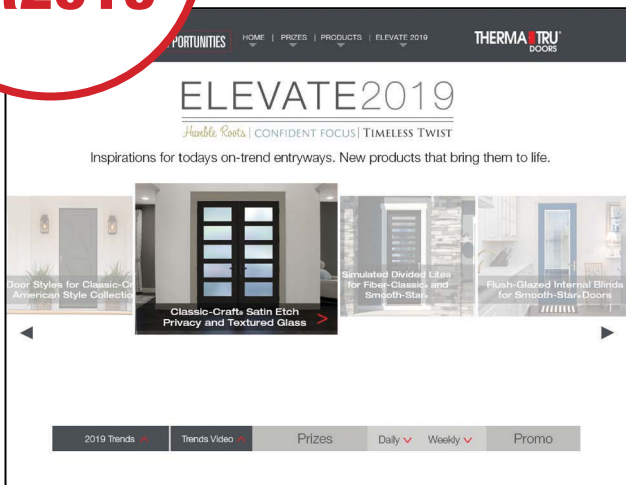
PORTUNITIES | HOME | PRIZES | PRODUCTS | ELEVATE 2019

THERMA TRU DOORS

ELEVATE2019

Humble Roots | CONFIDENT FOCUS | TIMELESS TWIST

Inspirations for todays on-trend entryways. New products that bring them to life.

Door Styles for Classic-Cr American Style Collectio

Classic-Craft® Satin Etch Privacy and Textured Glass >

Simulated Divided Lites for Fiber-Classic® and Smooth-Star®

Flush-Glazed Internal Blinds for Smooth-Star® Doors

2019 Trends | Trends Video | Prizes | Daily | Weekly | Promo